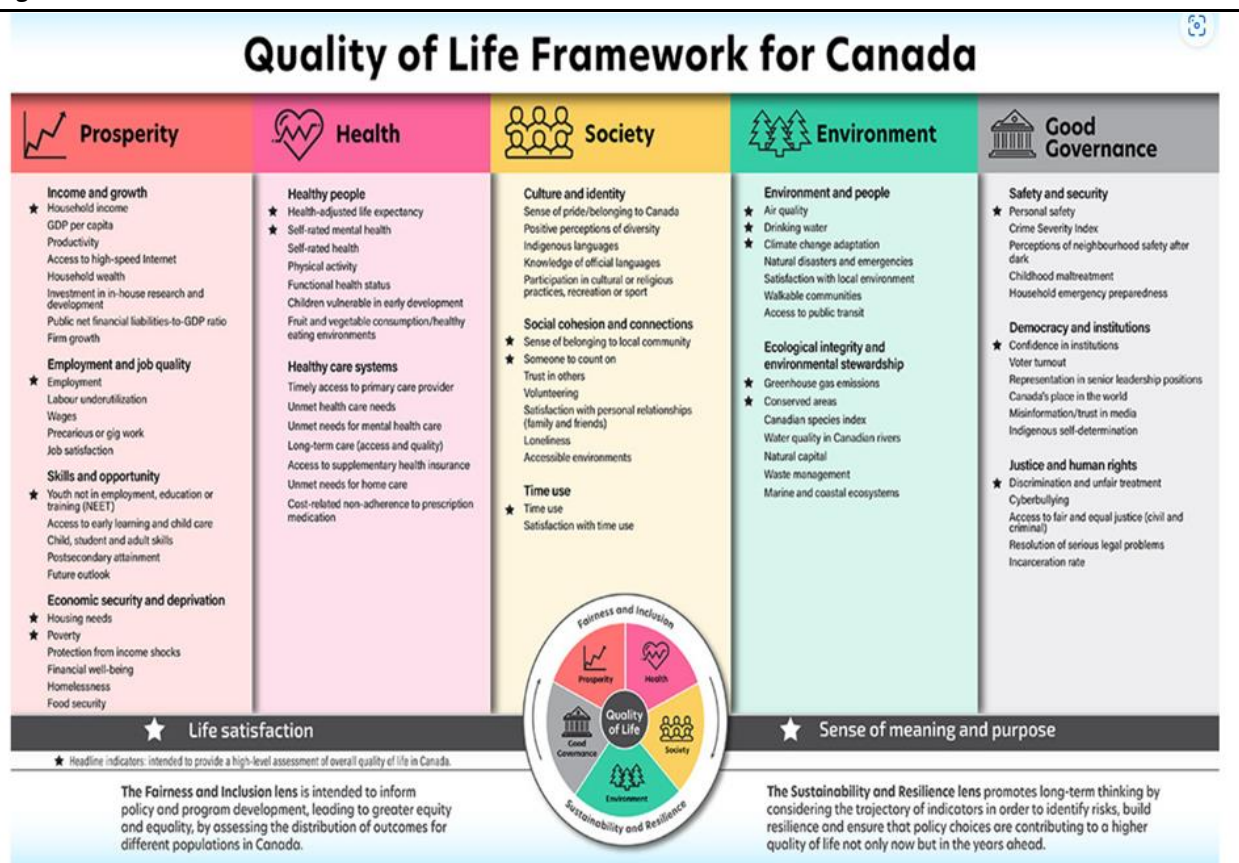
Quality of Life Framework for Canada

Prosperity

Income and growth
★ Household income
GDP per capita
Productivity
Access to high-speed Internet
Household wealth
Investment in in-house research and development
Public net financial liabilities-to-GDP ratio
Firm growth

Employment and job quality
★ Employment
Labour underutilization
Wages
Precarious or gig work
Job satisfaction

Skills and opportunity
★ Youth not in employment, education or training (NEET)
Access to early learning and child care
Child, student and adult skills
Postsecondary attainment
Future outlook

Economic security and deprivation
★ Housing needs
★ Poverty
Protection from income shocks
Financial well-being
Homelessness
Food security

Health

Healthy people
★ Health-adjusted life expectancy
★ Self-rated mental health
Self-rated health
Physical activity
Functional health status
Children vulnerable in early development
Fruit and vegetable consumption/healthy eating environments

Healthy care systems
Timely access to primary care provider
Unmet health care needs
Unmet needs for mental health care
Long-term care (access and quality)
Access to supplementary health insurance
Unmet needs for home care
Cost-related non-adherence to prescription medication

Society

Culture and identity
Sense of pride/belonging to Canada
Positive perceptions of diversity
Indigenous languages
Knowledge of official languages
Participation in cultural or religious practices, recreation or sport

Social cohesion and connections
★ Sense of belonging to local community
★ Someone to count on
Trust in others
Volunteering
Satisfaction with personal relationships (family and friends)
Loneliness
Accessible environments

Time use
★ Time use
Satisfaction with time use

Environment

Environment and people
★ Air quality
★ Drinking water
★ Climate change adaptation
Natural disasters and emergencies
Satisfaction with local environment
Walkable communities
Access to public transit

Ecological integrity and environmental stewardship
★ Greenhouse gas emissions
★ Conserved areas
Canadian species index
Water quality in Canadian rivers
Natural capital
Waste management
Marine and coastal ecosystems

Good Governance

Safety and security
★ Personal safety
Crime Severity Index
Perceptions of neighbourhood safety after dark
Childhood maltreatment
Household emergency preparedness

Democracy and institutions
★ Confidence in institutions
Voter turnout
Representation in senior leadership positions
Canada's place in the world
Misinformation/trust in media
Indigenous self-determination

Justice and human rights
★ Discrimination and unfair treatment
Cyberbullying
Access to fair and equal justice (civil and criminal)
Resolution of serious legal problems
Incarceration rate

★ Life satisfaction

Fairness and Inclusion
Prosperity
Health
Quality of Life
Good Governance
Society
Environment
Sustainability and Resilience

★ Sense of meaning and purpose

★ Headline indicators: intended to provide a high-level assessment of overall quality of life in Canada.

The Fairness and Inclusion lens is intended to inform policy and program development, leading to greater equity and equality, by assessing the distribution of outcomes for different populations in Canada.

The Sustainability and Resilience lens promotes long-term thinking by considering the trajectory of indicators in order to identify risks, build resilience and ensure that policy choices are contributing to a higher quality of life not only now but in the years ahead.